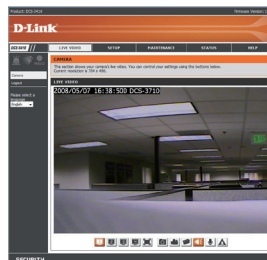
Product: DCS-3410

Firmware Version: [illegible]

D-Link

DCS-3410

LIVE VIDEO

SETUP

MAINTENANCE

STATUS

HELP

Camera

Logout

Please select a language

English

CAMERA

This section shows your camera's live video. You can control your settings using the buttons below.
Current resolution is 704 x 480.

LIVE VIDEO

2008/05/07 16:38:500 DCS-3710

SECURITY